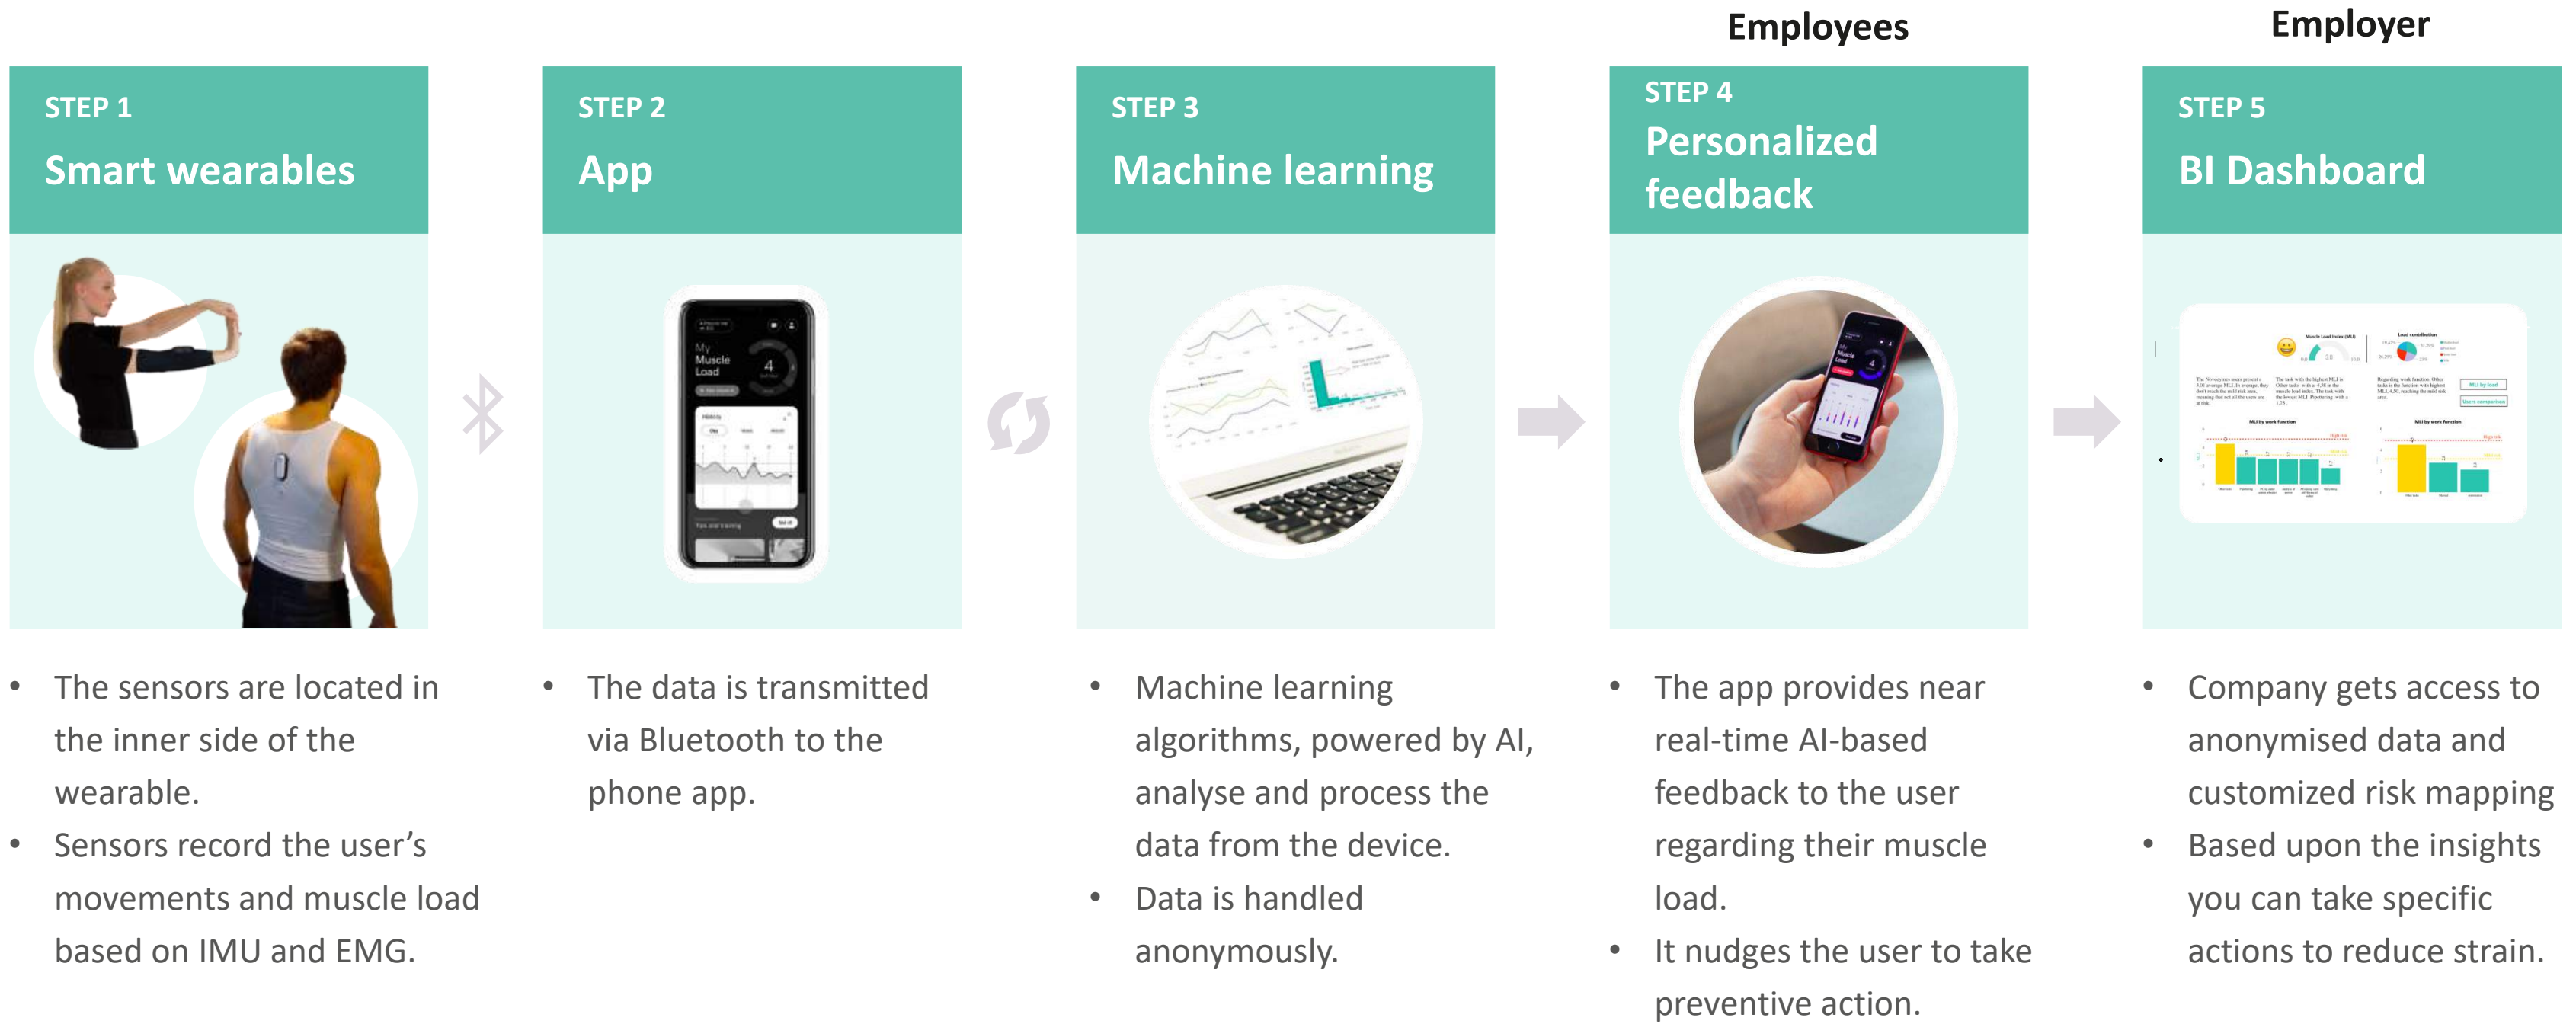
Employees

Employer

STEP 1
Smart wearables

STEP 2
App

STEP 3
Machine learning

STEP 4
Personalized feedback

STEP 5
BI Dashboard

My Muscle Load

4

- The sensors are located in the inner side of the wearable.
- Sensors record the user's movements and muscle load based on IMU and EMG.

- The data is transmitted via Bluetooth to the phone app.

- Machine learning algorithms, powered by AI, analyse and process the data from the device.
- Data is handled anonymously.

- The app provides near real-time AI-based feedback to the user regarding their muscle load.
- It nudges the user to take preventive action.

- Company gets access to anonymised data and customized risk mapping
- Based upon the insights you can take specific actions to reduce strain.